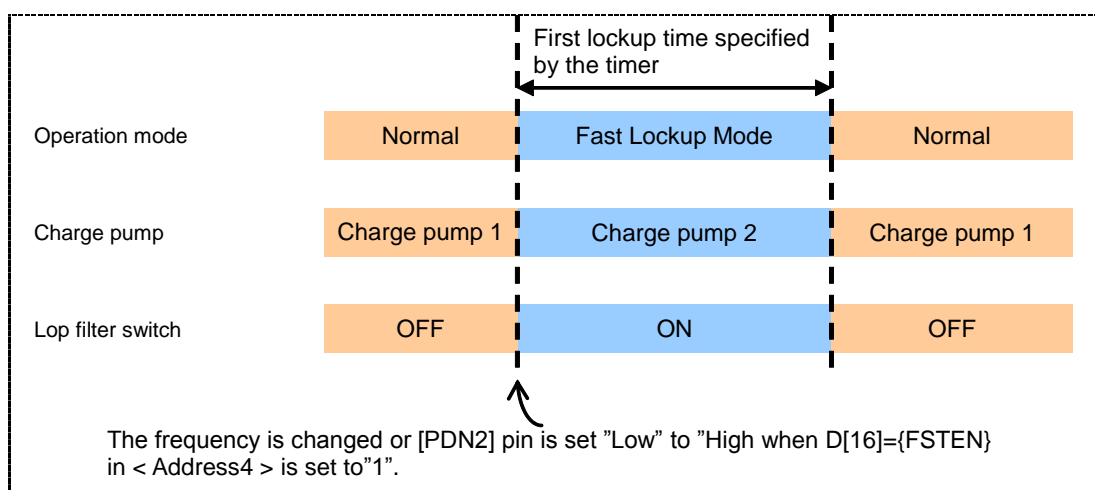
First lockup time specified by the timer

Operation mode

Normal

Fast Lockup Mode

Normal

Charge pump

Charge pump 1

Charge pump 2

Charge pump 1

Lop filter switch

OFF

ON

OFF

The frequency is changed or [PDN2] pin is set ”Low” to ”High when D[16]={FSTEN} in < Address4 > is set to”1”.